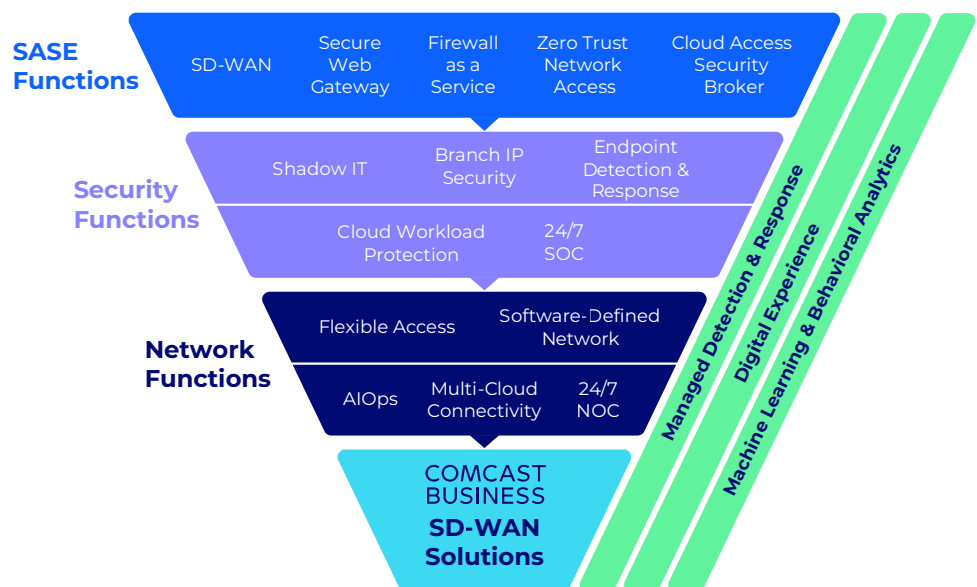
SASE Functions

SD-WAN

Secure Web Gateway

Firewall as a Service

Zero Trust Network Access

Cloud Access Security Broker

Security Functions

Shadow IT

Branch IP Security

Endpoint Detection & Response

Cloud Workload Protection

24/7 SOC

Network Functions

Flexible Access

Software-Defined Network

AIOps

Multi-Cloud Connectivity

24/7 NOC

COMCAST BUSINESS

SD-WAN Solutions

Managed Detection & Response

Digital Experience

Machine Learning & Behavioral Analytics